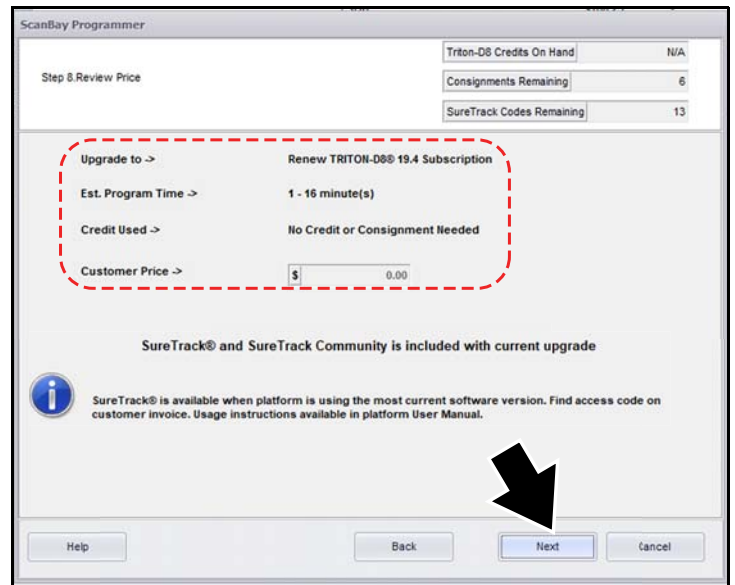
ScanBay Programmer

Step 8.Review Price

| Triton-D8 Credits On Hand | N/A |
|---|---|
| Consignments Remaining | 6 |
| SureTrack Codes Remaining | 13 |

Upgrade to -> Renew TRITON-D8® 19.4 Subscription

Est. Program Time -> 1 - 16 minute(s)

Credit Used -> No Credit or Consignment Needed

Customer Price -> $ 0.00

SureTrack® and SureTrack Community is included with current upgrade

SureTrack® is available when platform is using the most current software version. Find access code on customer invoice. Usage instructions available in platform User Manual.

Help Back Next Cancel